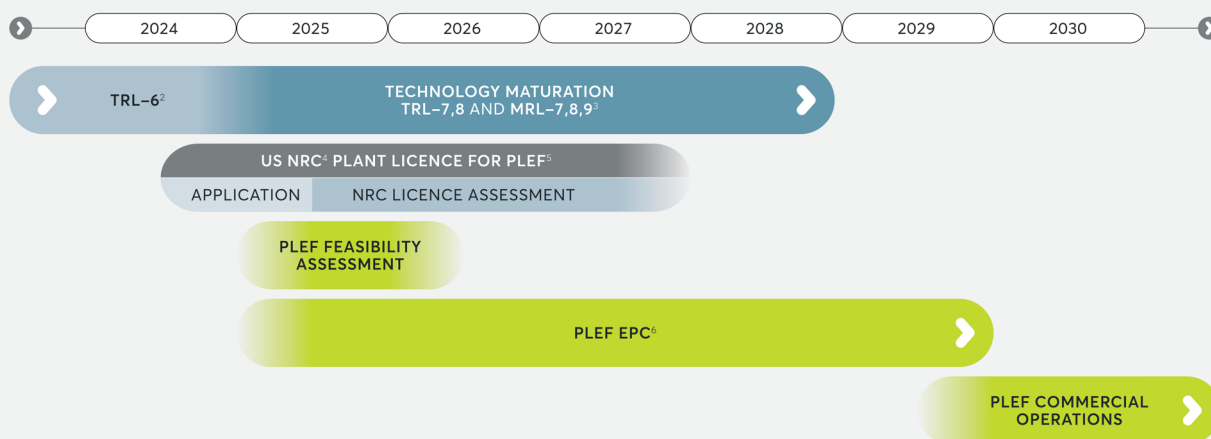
2024 2025 2026 2027 2028 2029 2030

TRL–6$^{2}$

TECHNOLOGY MATURATION
TRL–7,8 AND MRL–7,8,9$^{3}$

US NRC$^{4}$ PLANT LICENCE FOR PLEF$^{5}$

APPLICATION

NRC LICENCE ASSESSMENT

PLEF FEASIBILITY ASSESSMENT

PLEF EPC$^{6}$

PLEF COMMERCIAL OPERATIONS